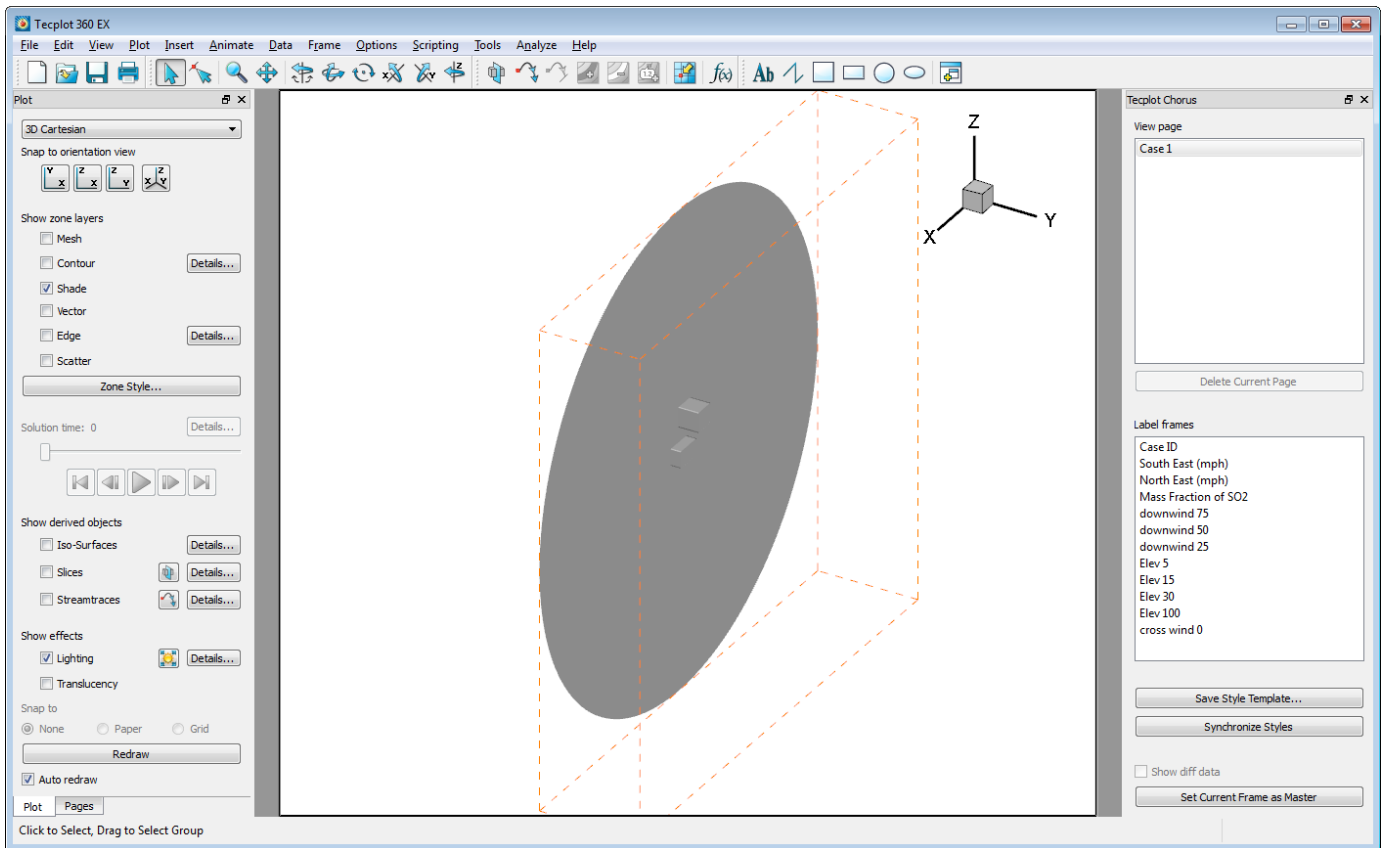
Tecplot 360 EX

File Edit View Plot Insert Animate Data Frame Options Scripting Tools Analyze Help

Plot

3D Cartesian

Snap to orientation view

Show zone layers

Mesh

Contour Details...

Shade

Vector

Edge Details...

Scatter

Zone Style...

Solution time: 0 Details...

Show derived objects

Iso-Surfaces Details...

Slices Details...

Streamtraces Details...

Show effects

Lighting Details...

Translucency

Snap to

None Paper Grid

Redraw

Auto redraw

Plot Pages

Click to Select, Drag to Select Group

Z

X

Y

Tecplot Chorus

View page

Case 1

Delete Current Page

Label frames

Case ID
South East (mph)
North East (mph)
Mass Fraction of SO2
downwind 75
downwind 50
downwind 25
Elev 5
Elev 15
Elev 30
Elev 100
cross wind 0

Save Style Template...

Synchronize Styles

Show diff data

Set Current Frame as Master